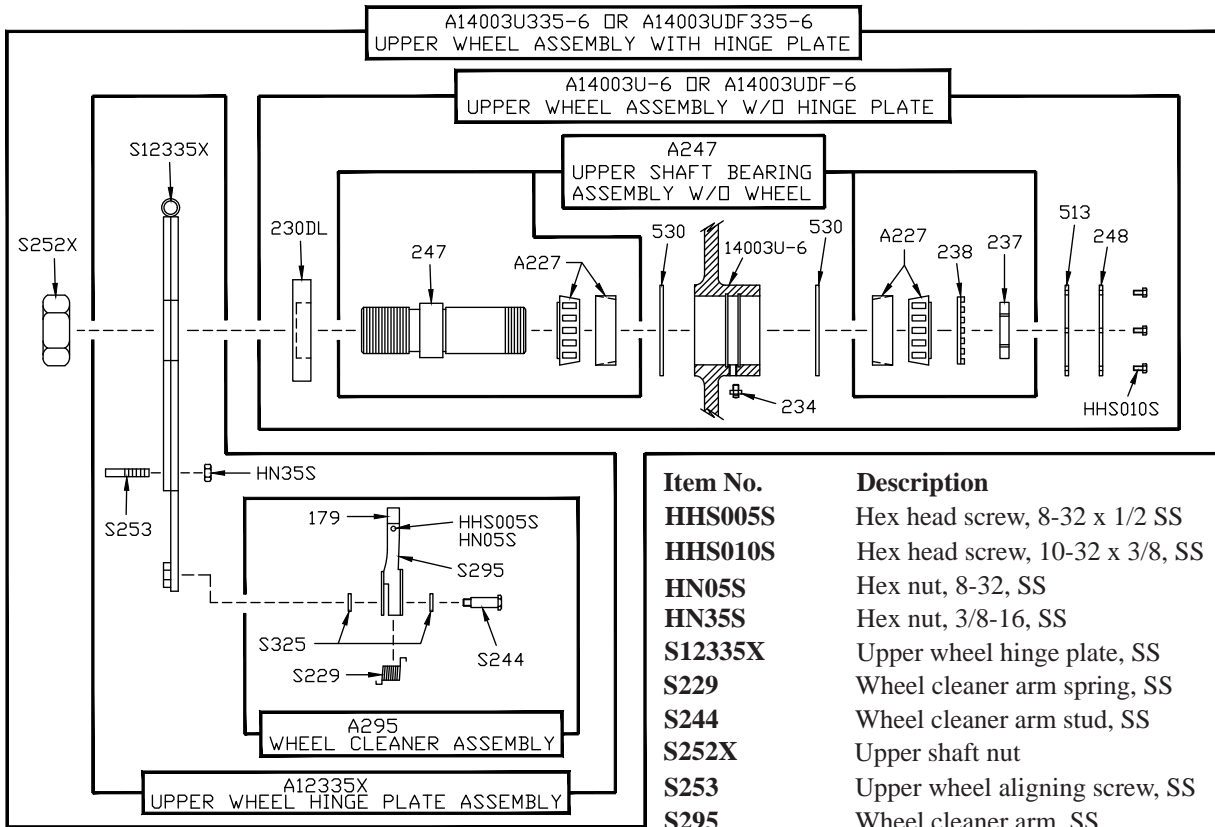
A14003U335-6 OR A14003UDF335-6
UPPER WHEEL ASSEMBLY WITH HINGE PLATE

A14003U-6 OR A14003UDF-6
UPPER WHEEL ASSEMBLY W/O HINGE PLATE

A247
UPPER SHAFT BEARING
ASSEMBLY W/O WHEEL

S12335X
S252X
230DL
247
A227
530
14003U-6
530
A227
238
237
513
248
234
HHS010S
HN35S
S253
179
HHS005S
HN05S
S295
S325
S244
S229

A295
WHEEL CLEANER ASSEMBLY

A12335X
UPPER WHEEL HINGE PLATE ASSEMBLY

| Item No. | Description |
|---|---|
| HHS005S | Hex head screw, 8-32 x 1/2 SS |
| HHS010S | Hex head screw, 10-32 x 3/8, SS |
| HN05S | Hex nut, 8-32, SS |
| HN35S | Hex nut, 3/8-16, SS |
| S12335X | Upper wheel hinge plate, SS |
| S229 | Wheel cleaner arm spring, SS |
| S244 | Wheel cleaner arm stud, SS |
| S252X | Upper shaft nut |
| S253 | Upper wheel aligning screw, SS |
| S295 | Wheel cleaner arm, SS |